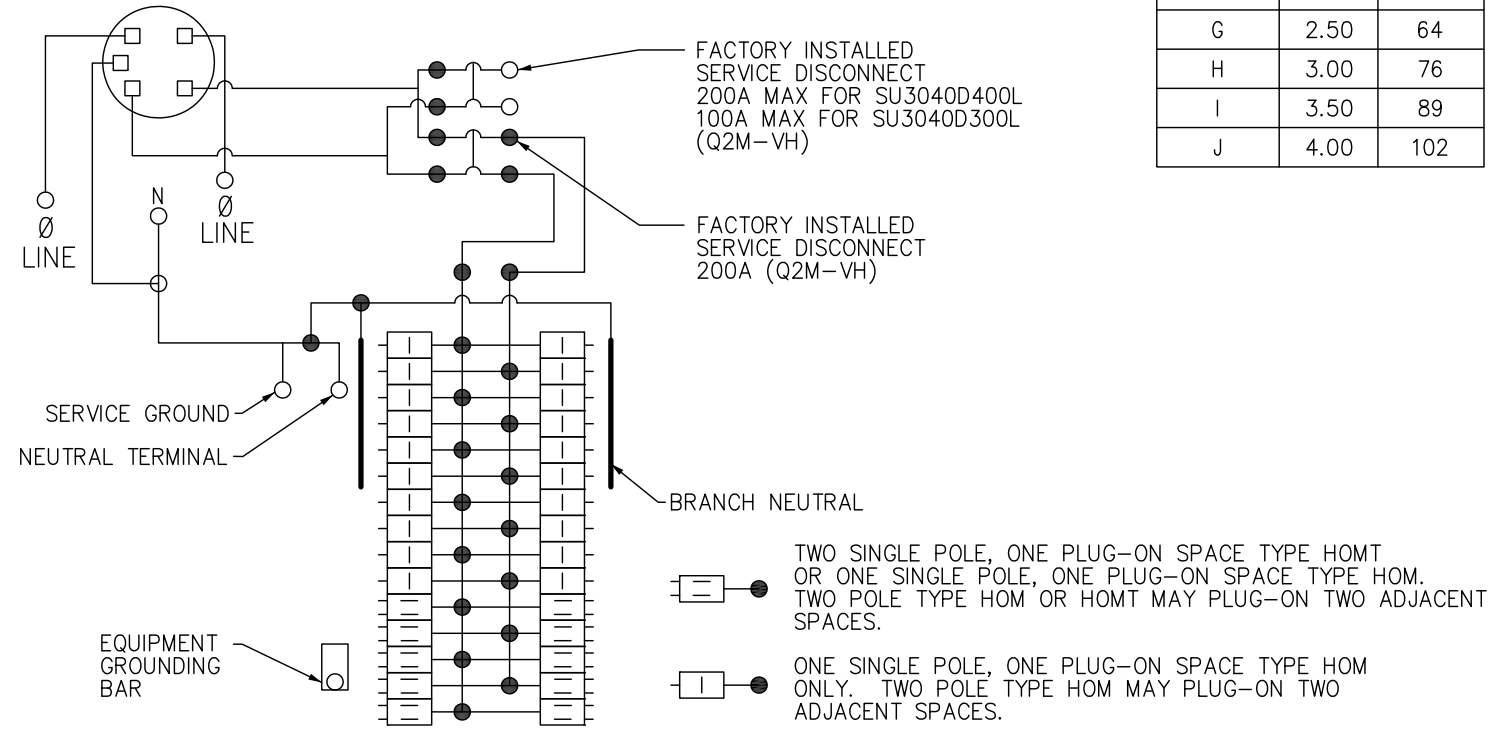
| | | |
|---|---|---|
| G | 2.50 | 64 |
| H | 3.00 | 76 |
| I | 3.50 | 89 |
| J | 4.00 | 102 |

FACTORY INSTALLED SERVICE DISCONNECT 200A MAX FOR SU3040D400L 100A MAX FOR SU3040D300L (Q2M–VH)

FACTORY INSTALLED SERVICE DISCONNECT 200A (Q2M–VH)

Ø LINE

N

Ø LINE

SERVICE GROUND

NEUTRAL TERMINAL

BRANCH NEUTRAL

EQUIPMENT GROUNDING BAR

TWO SINGLE POLE, ONE PLUG–ON SPACE TYPE HOMT OR ONE SINGLE POLE, ONE PLUG–ON SPACE TYPE HOM. TWO POLE TYPE HOM OR HOMT MAY PLUG–ON TWO ADJACENT SPACES.

ONE SINGLE POLE, ONE PLUG–ON SPACE TYPE HOM ONLY. TWO POLE TYPE HOM MAY PLUG–ON TWO ADJACENT SPACES.